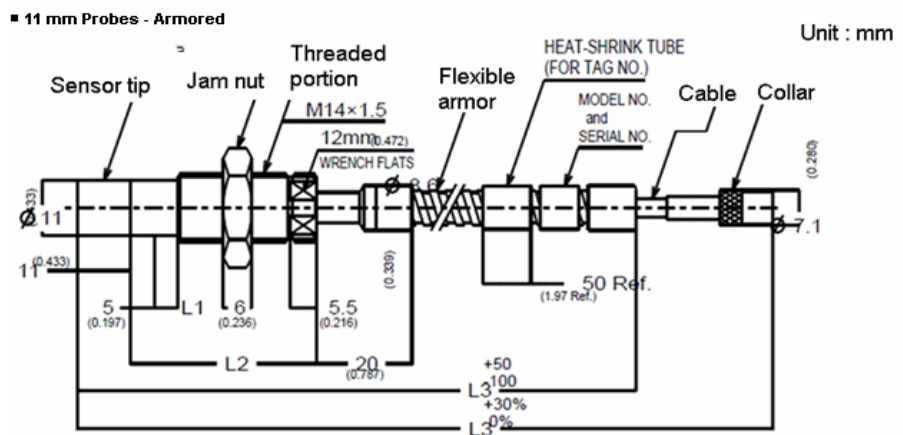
■ 11 mm Probes - Armored

Unit : mm

Sensor tip

Jam nut

Threaded portion

M14×1.5

12mm(0.472)

WRENCH FLATS

Flexible armor

HEAT-SHRINK TUBE (FOR TAG NO.)

MODEL NO. and SERIAL NO.

Cable

Collar

(0.280)

(0.33)

Ø11

Ø 8.6

Ø 7.1

11(0.433)

(0.339)

50 Ref.

(1.97 Ref.)

5

(0.197)

L1

6

(0.236)

5.5

(0.216)

L2

20

(0.787)

+50

L3

100

+30%

L3

0%